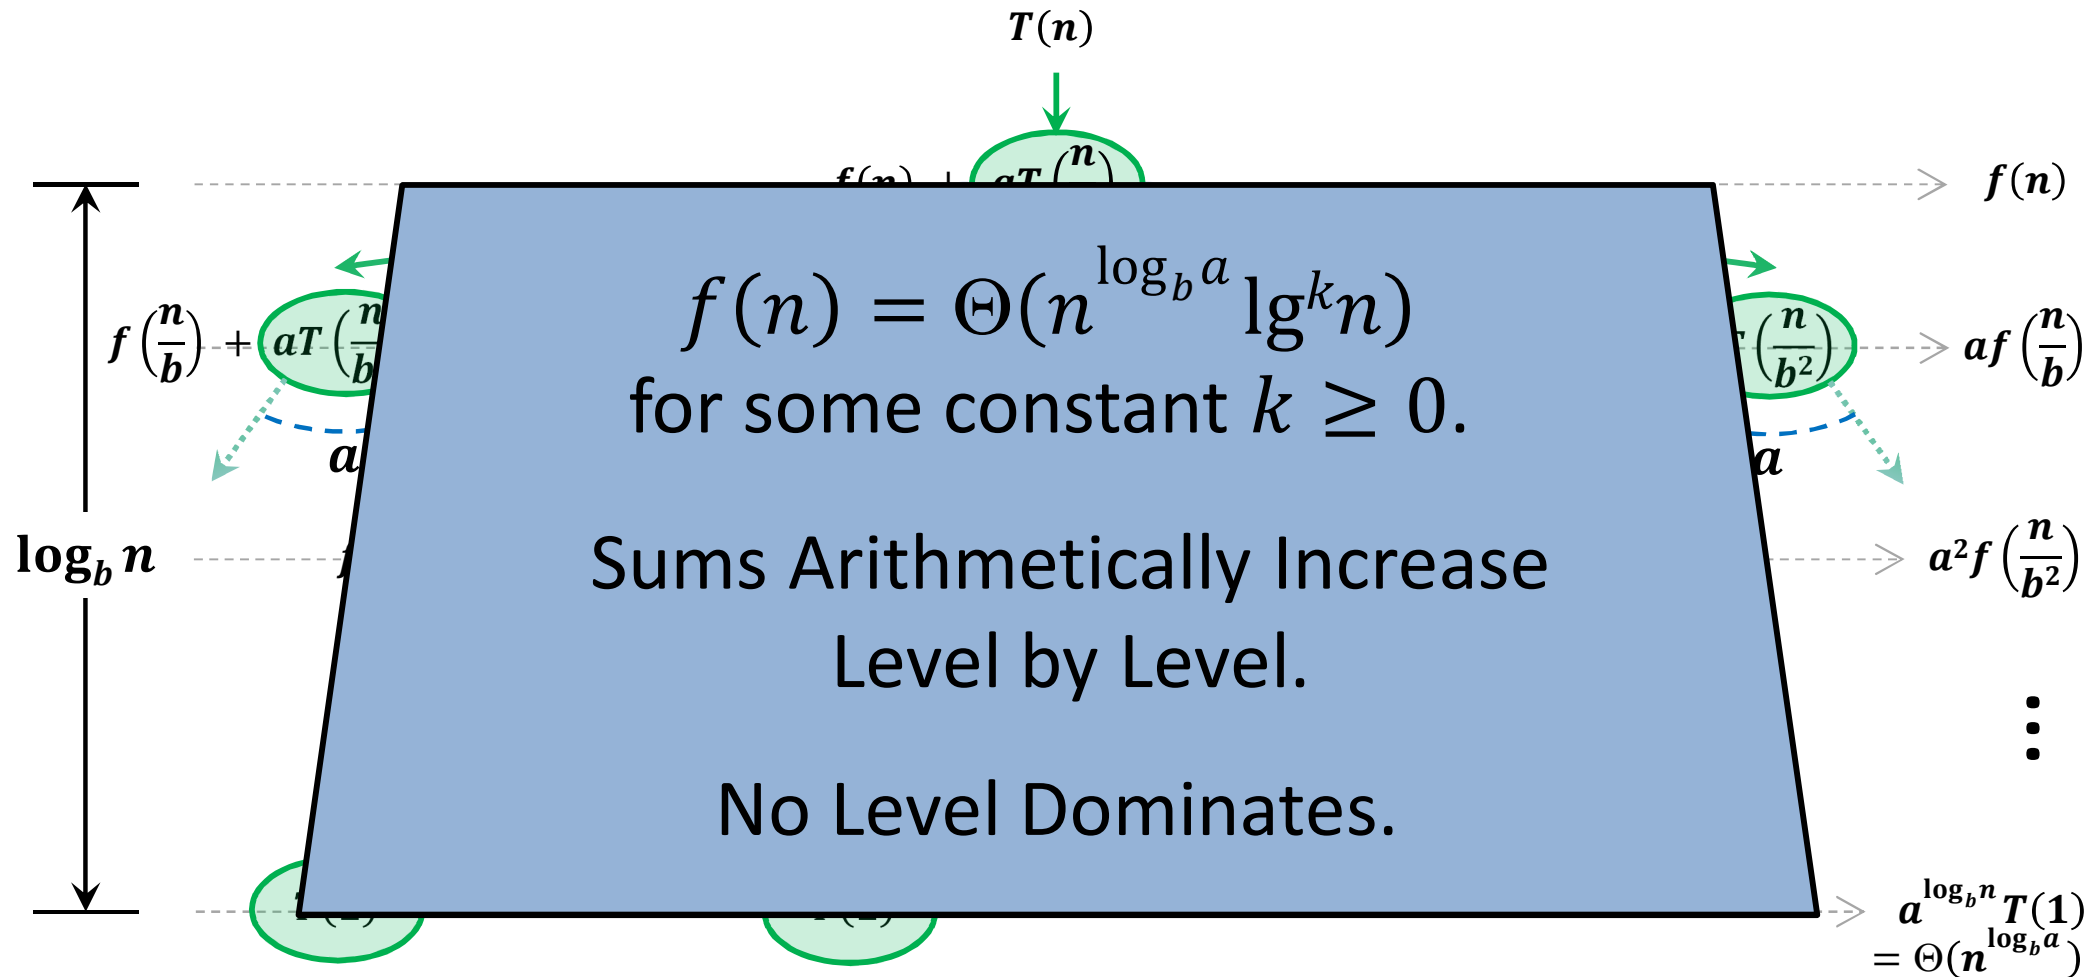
$T(n)$

$f(n)$

$\log_b n$

$f\left(\frac{n}{b}\right) + aT\left(\frac{n}{b}\right.$ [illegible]

$a$

$a$

$af\left(\frac{n}{b}\right)$

$a^2 f\left(\frac{n}{b^2}\right)$

$\vdots$

$a^{\log_b n} T(1)$
$= \Theta(n^{\log_b a})$

$f(n) = \Theta(n^{\log_b a} \lg^k n)$
for some constant $k \geq 0$.

Sums Arithmetically Increase Level by Level.

No Level Dominates.